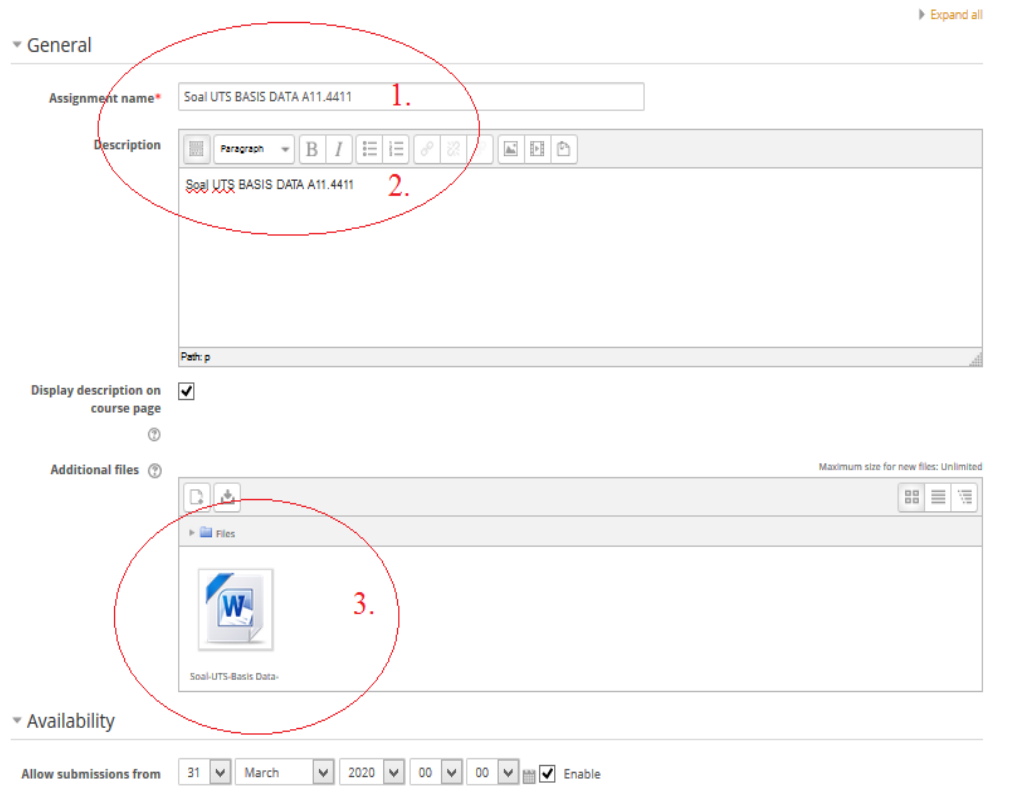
Expand all

General

Assignment name* Soal UTS BASIS DATA A11.4411 1.

Description Paragraph B I

Soal UTS BASIS DATA A11.4411 2.

Path: p

Display description on course page

Additional files

Maximum size for new files: Unlimited

Files

3.

Soal-UTS-Basis Data-

Availability

Allow submissions from 31 March 2020 00 00 Enable